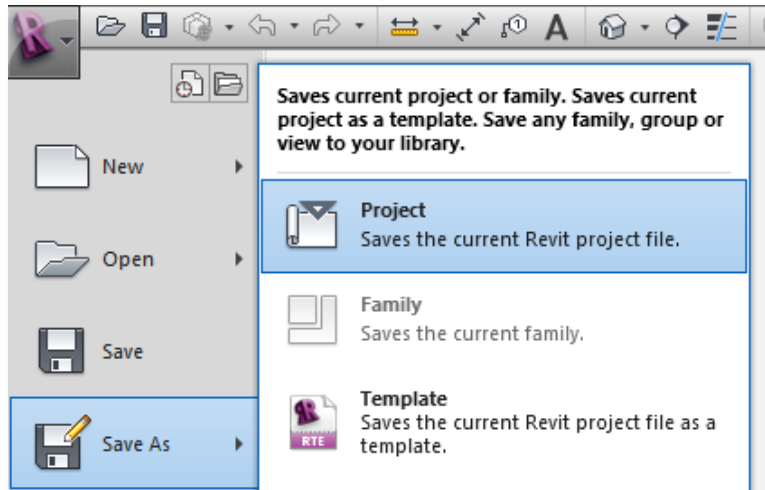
Saves current project or family. Saves current project as a template. Save any family, group or view to your library.

New

Open

Save

Save As

Project
Saves the current Revit project file.

Family
Saves the current family.

Template
Saves the current Revit project file as a template.

RTE